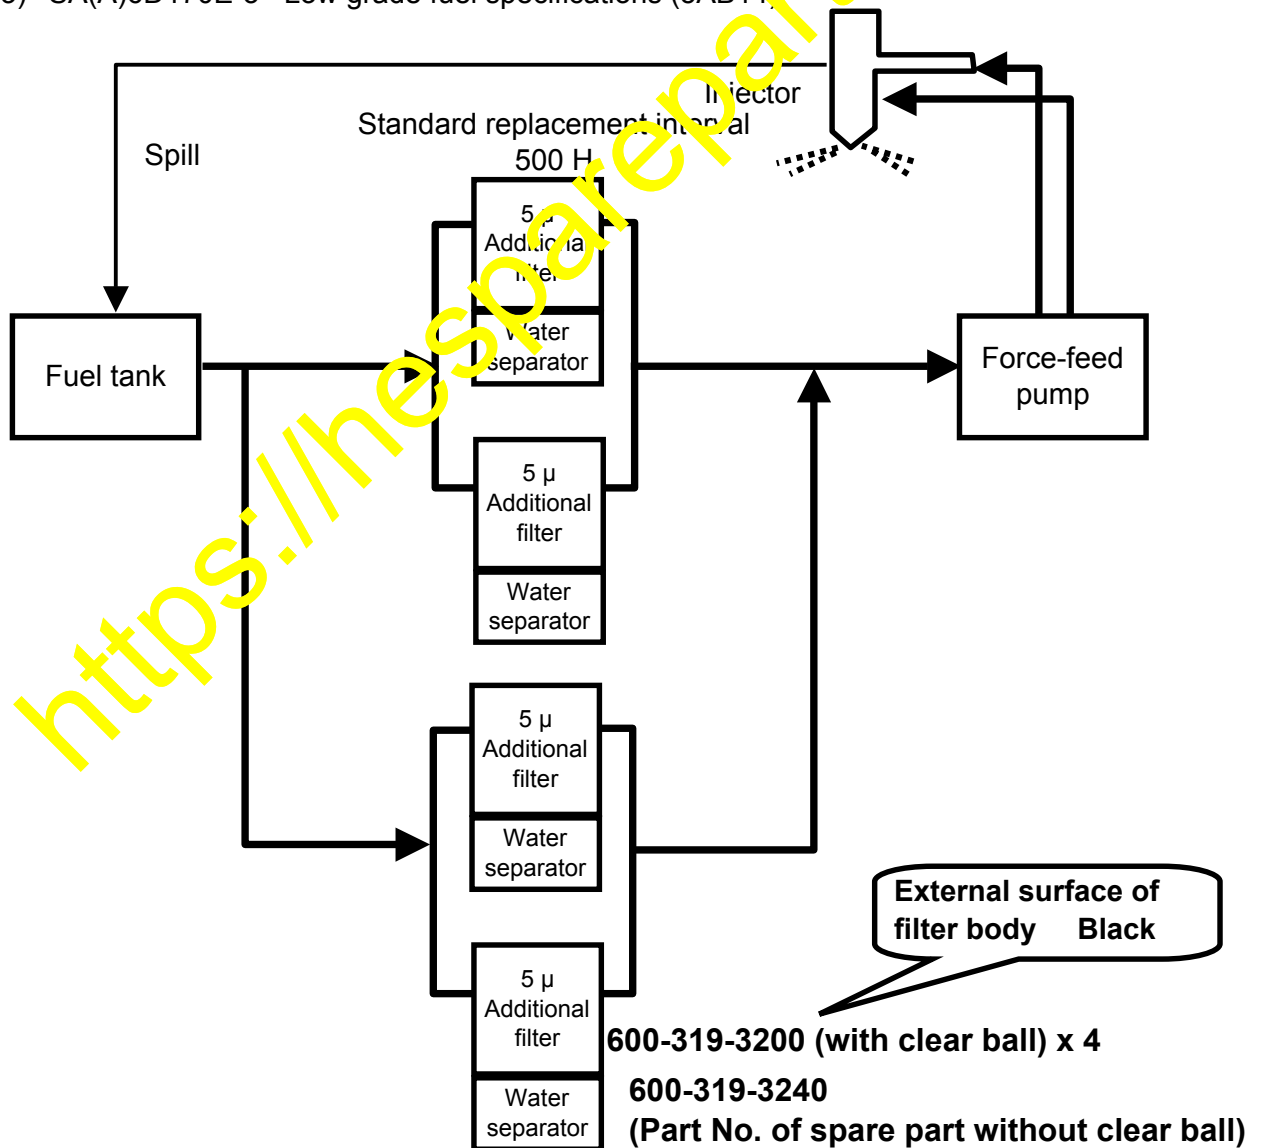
3) SA(A)6D170E-5 - Low grade fuel specifications (SADT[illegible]

Injector

Standard replacement interval 500 H

Spill

5 μ Additional filter

Water separator

Fuel tank

Force-feed pump

5 μ Additional filter

Water separator

5 μ Additional filter

Water separator

External surface of filter body Black

5 μ Additional filter

Water separator

600-319-3200 (with clear ball) x 4

600-319-3240
(Part No. of spare part without clear ball)

https://hesparepar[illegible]